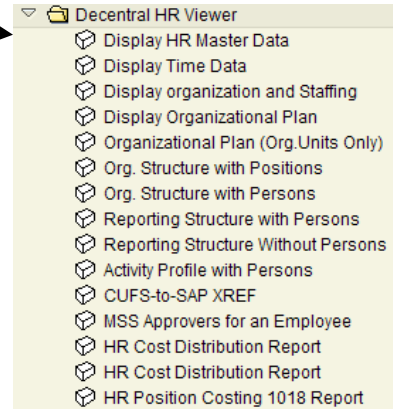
Decentral HR Viewer

Display HR Master Data

Display Time Data

Display organization and Staffing

Display Organizational Plan

Organizational Plan (Org.Units Only)

Org. Structure with Positions

Org. Structure with Persons

Reporting Structure with Persons

Reporting Structure Without Persons

Activity Profile with Persons

CUFS-to-SAP XREF

MSS Approvers for an Employee

HR Cost Distribution Report

HR Cost Distribution Report

HR Position Costing 1018 Report